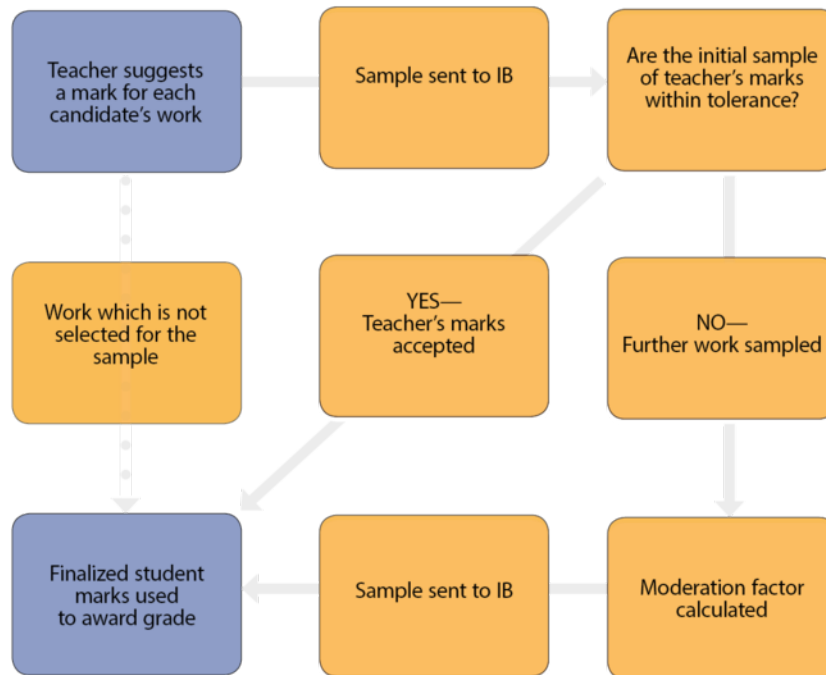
Teacher suggests a mark for each candidate's work

Sample sent to IB

Are the initial sample of teacher's marks within tolerance?

Work which is not selected for the sample

YES— Teacher's marks accepted

NO— Further work sampled

Finalized student marks used to award grade

Sample sent to IB

Moderation factor calculated